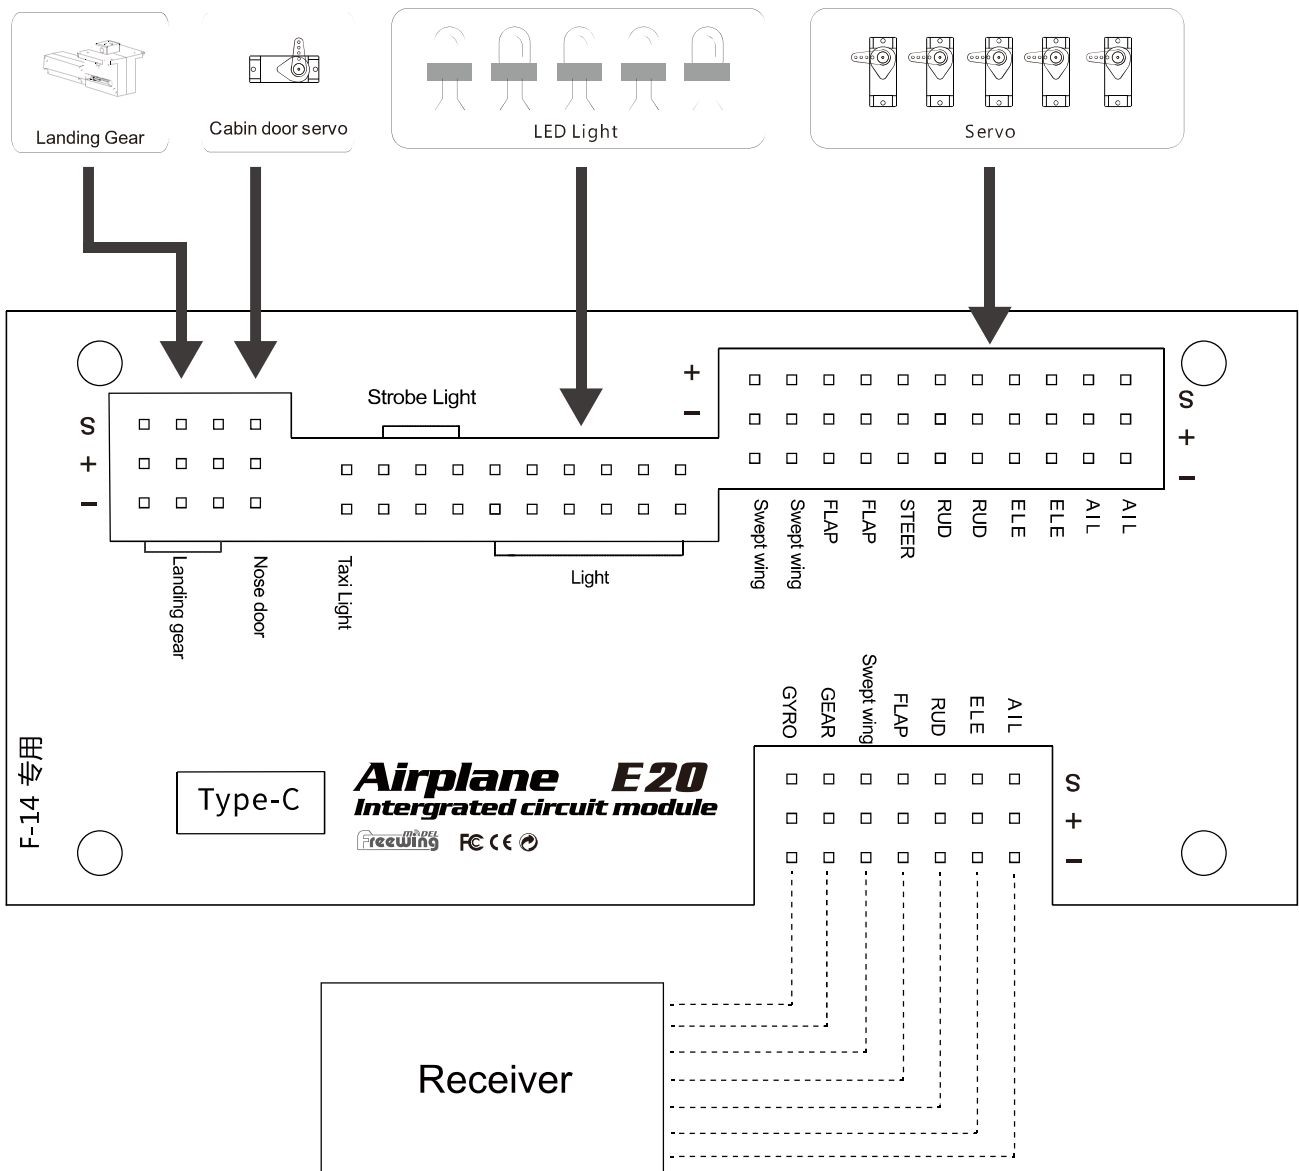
Landing Gear

Cabin door servo

LED Light

Servo

Strobe Light

+
−

S
+
−

S
+
−

Landing gear

Nose door

Taxi Light

Light

Swept wing

Swept wing

FLAP

FLAP

STEER

RUD

RUD

ELE

ELE

AIL

AIL

GYRO

GEAR

Swept wing

FLAP

RUD

ELE

AIL

S
+
−

F-14 专用

Type-C

Airplane E20
Intergrated circuit module

FreeWing MODEL

FC CE

Receiver